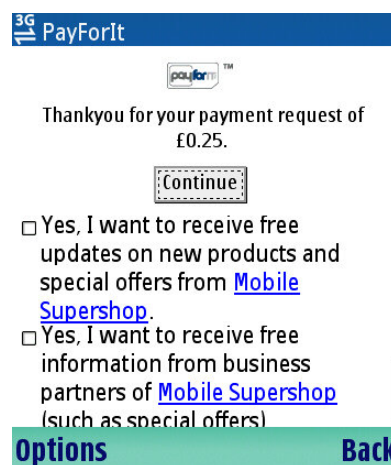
3G PayForIt

payforit ™

Thankyou for your payment request of £0.25.

Continue

☐ Yes, I want to receive free updates on new products and special offers from Mobile Supershop.

☐ Yes, I want to receive free information from business partners of Mobile Supershop (such as special offers)

Options Back